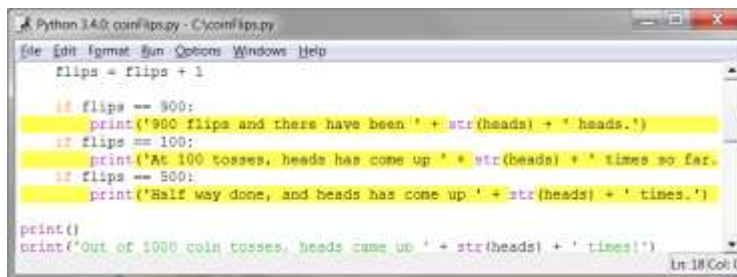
Python 3.4.0: coinFlips.py - C:\coinFlips.py

File Edit Format Run Options Windows Help

    flips = flips + 1

    if flips == 900:
        print('900 flips and there have been ' + str(heads) + ' heads.')
    if flips == 100:
        print('At 100 tosses, heads has come up ' + str(heads) + ' times so far.
    if flips == 500:
        print('Half way done, and heads has come up ' + str(heads) + ' times.')

print()
print('Out of 1000 coin tosses, heads came up ' + str(heads) + ' times!')

Ln: 18 Col: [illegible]